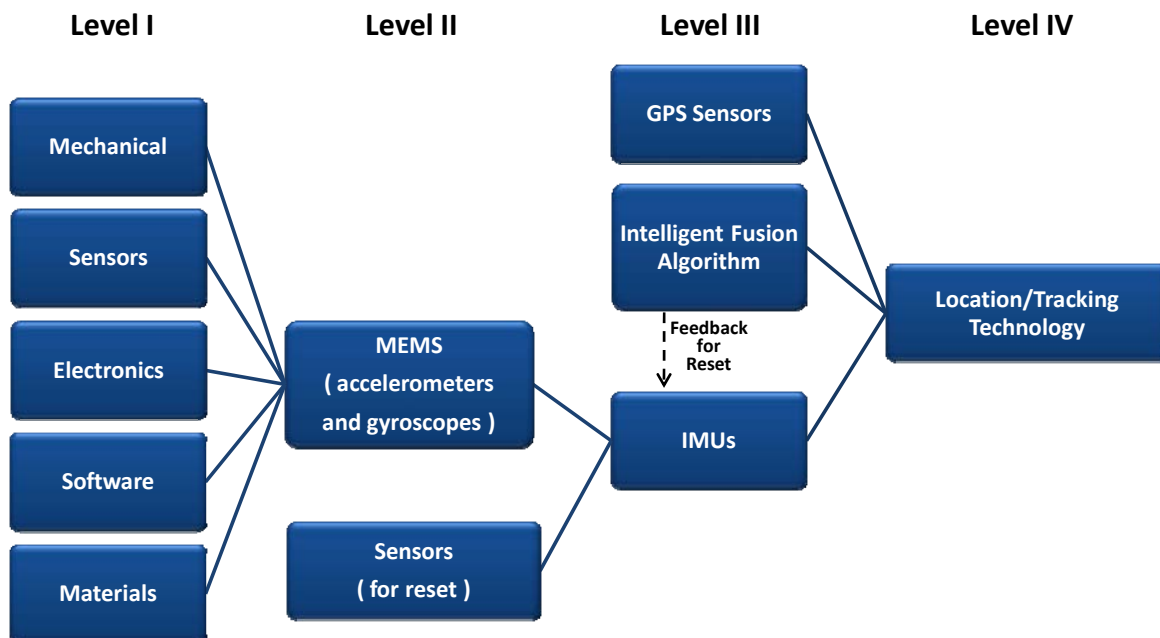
Level I

Level II

Level III

Level IV

Mechanical

Sensors

Electronics

Software

Materials

MEMS
( accelerometers and gyroscopes )

Sensors
( for reset )

GPS Sensors

Intelligent Fusion Algorithm

Feedback for Reset

IMUs

Location/Tracking Technology